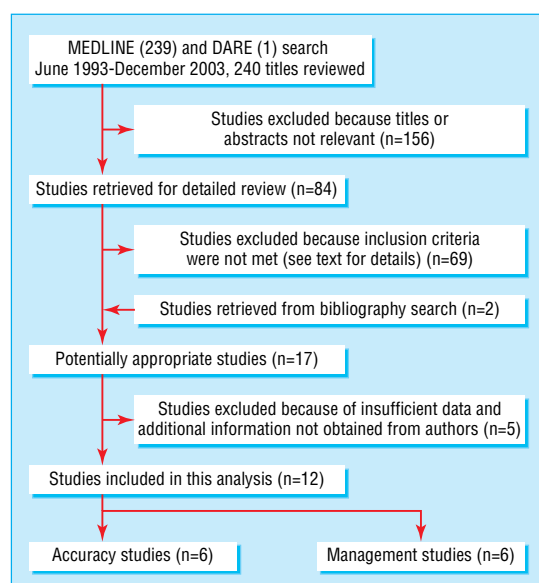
MEDLINE (239) and DARE (1) search
June 1993-December 2003, 240 titles reviewed

Studies excluded because titles or abstracts not relevant (n=156)

Studies retrieved for detailed review (n=84)

Studies excluded because inclusion criteria were not met (see text for details) (n=69)

Studies retrieved from bibliography search (n=2)

Potentially appropriate studies (n=17)

Studies excluded because of insufficient data and additional information not obtained from authors (n=5)

Studies included in this analysis (n=12)

Accuracy studies (n=6)

Management studies (n=6)